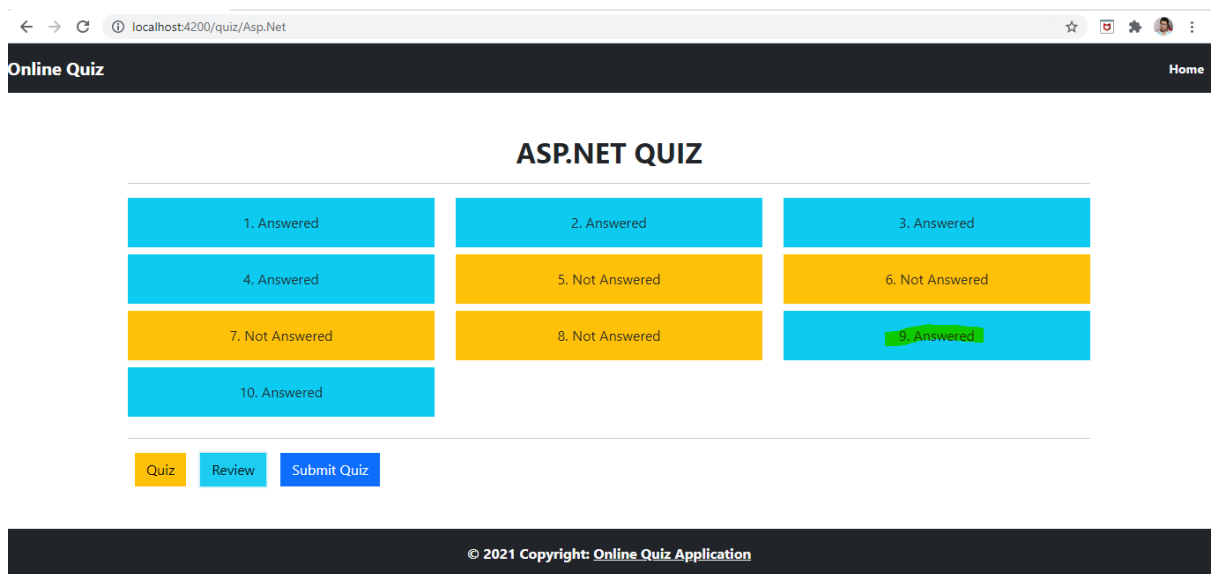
localhost:4200/quiz/Asp.Net

Online Quiz

Home

ASP.NET QUIZ

1. Answered

2. Answered

3. Answered

4. Answered

5. Not Answered

6. Not Answered

7. Not Answered

8. Not Answered

9. Answered

10. Answered

Quiz

Review

Submit Quiz

© 2021 Copyright: Online Quiz Application